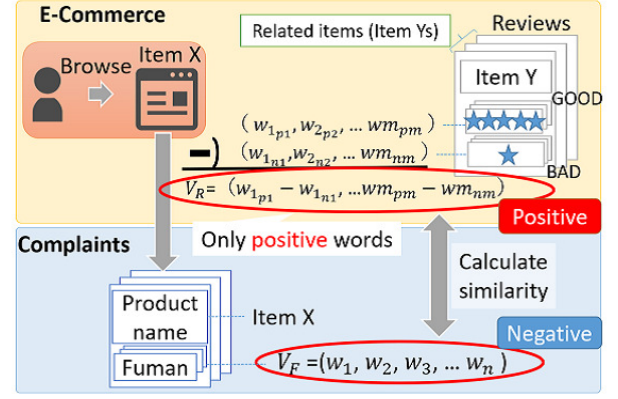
E-Commerce

Browse

Item X

Related items (Item Ys)

Reviews

Item Y

GOOD

BAD

$(w_{1_{p1}}, w_{2_{p2}}, \ldots wm_{pm})$

$-)$ $(w_{1_{n1}}, w_{2_{n2}}, \ldots wm_{nm})$

$V_R = (w_{1_{p1}} - w_{1_{n1}}, \ldots wm_{pm} - wm_{nm})$

Positive

Complaints

Only positive words

Calculate similarity

Product name

Item X

Fuman

Negative

$V_F = (w_1, w_2, w_3, \ldots w_n)$